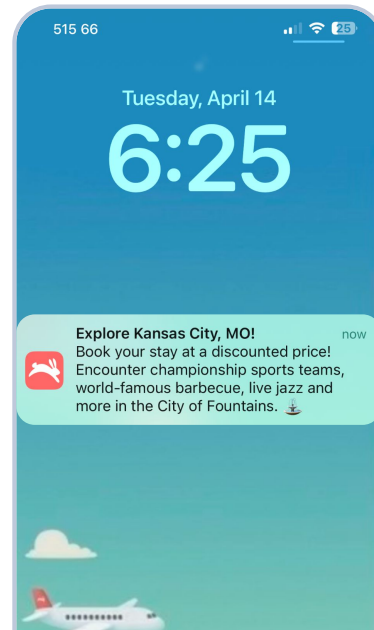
515 66

25

Tuesday, April 14

6:25

Explore Kansas City, MO!

now

Book your stay at a discounted price! Encounter championship sports teams, world-famous barbecue, live jazz and more in the City of Fountains. ⛲